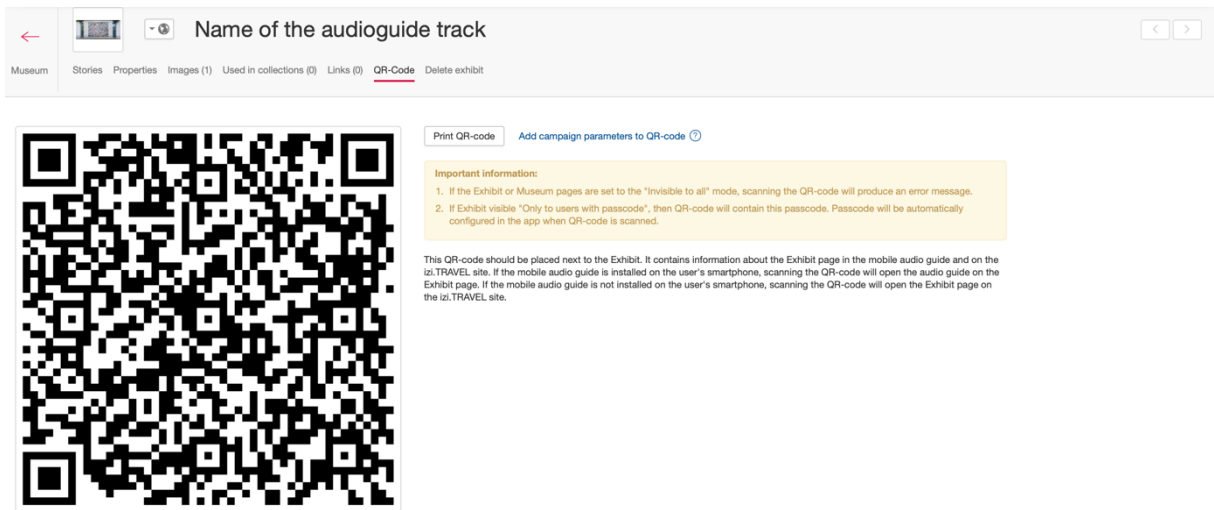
←
Museum

Name of the audioguide track

Stories Properties Images (1) Used in collections (0) Links (0) QR-Code Delete exhibit

Print QR-code

Add campaign parameters to QR-code ?

Important information:
1. If the Exhibit or Museum pages are set to the "Invisible to all" mode, scanning the QR-code will produce an error message.
2. If Exhibit visible "Only to users with passcode", then QR-code will contain this passcode. Passcode will be automatically configured in the app when QR-code is scanned.

This QR-code should be placed next to the Exhibit. It contains information about the Exhibit page in the mobile audio guide and on the izi.TRAVEL site. If the mobile audio guide is installed on the user's smartphone, scanning the QR-code will open the audio guide on the Exhibit page. If the mobile audio guide is not installed on the user's smartphone, scanning the QR-code will open the Exhibit page on the izi.TRAVEL site.